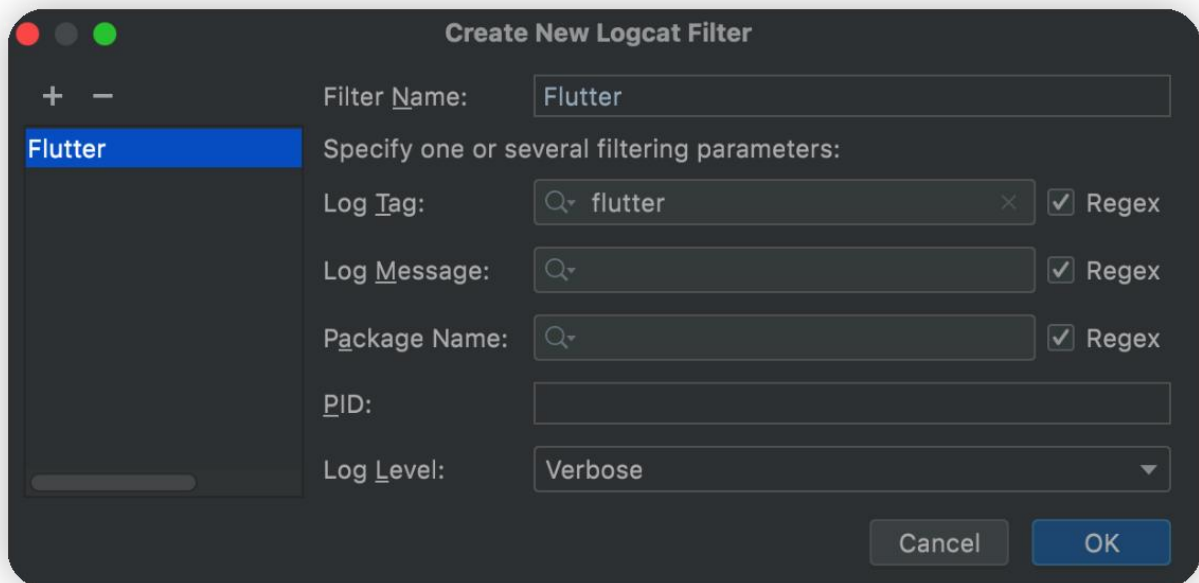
Create New Logcat Filter

+ −

Flutter

Filter Name: Flutter

Specify one or several filtering parameters:

Log Tag: flutter ✓ Regex

Log Message: ✓ Regex

Package Name: ✓ Regex

PID:

Log Level: Verbose

Cancel OK